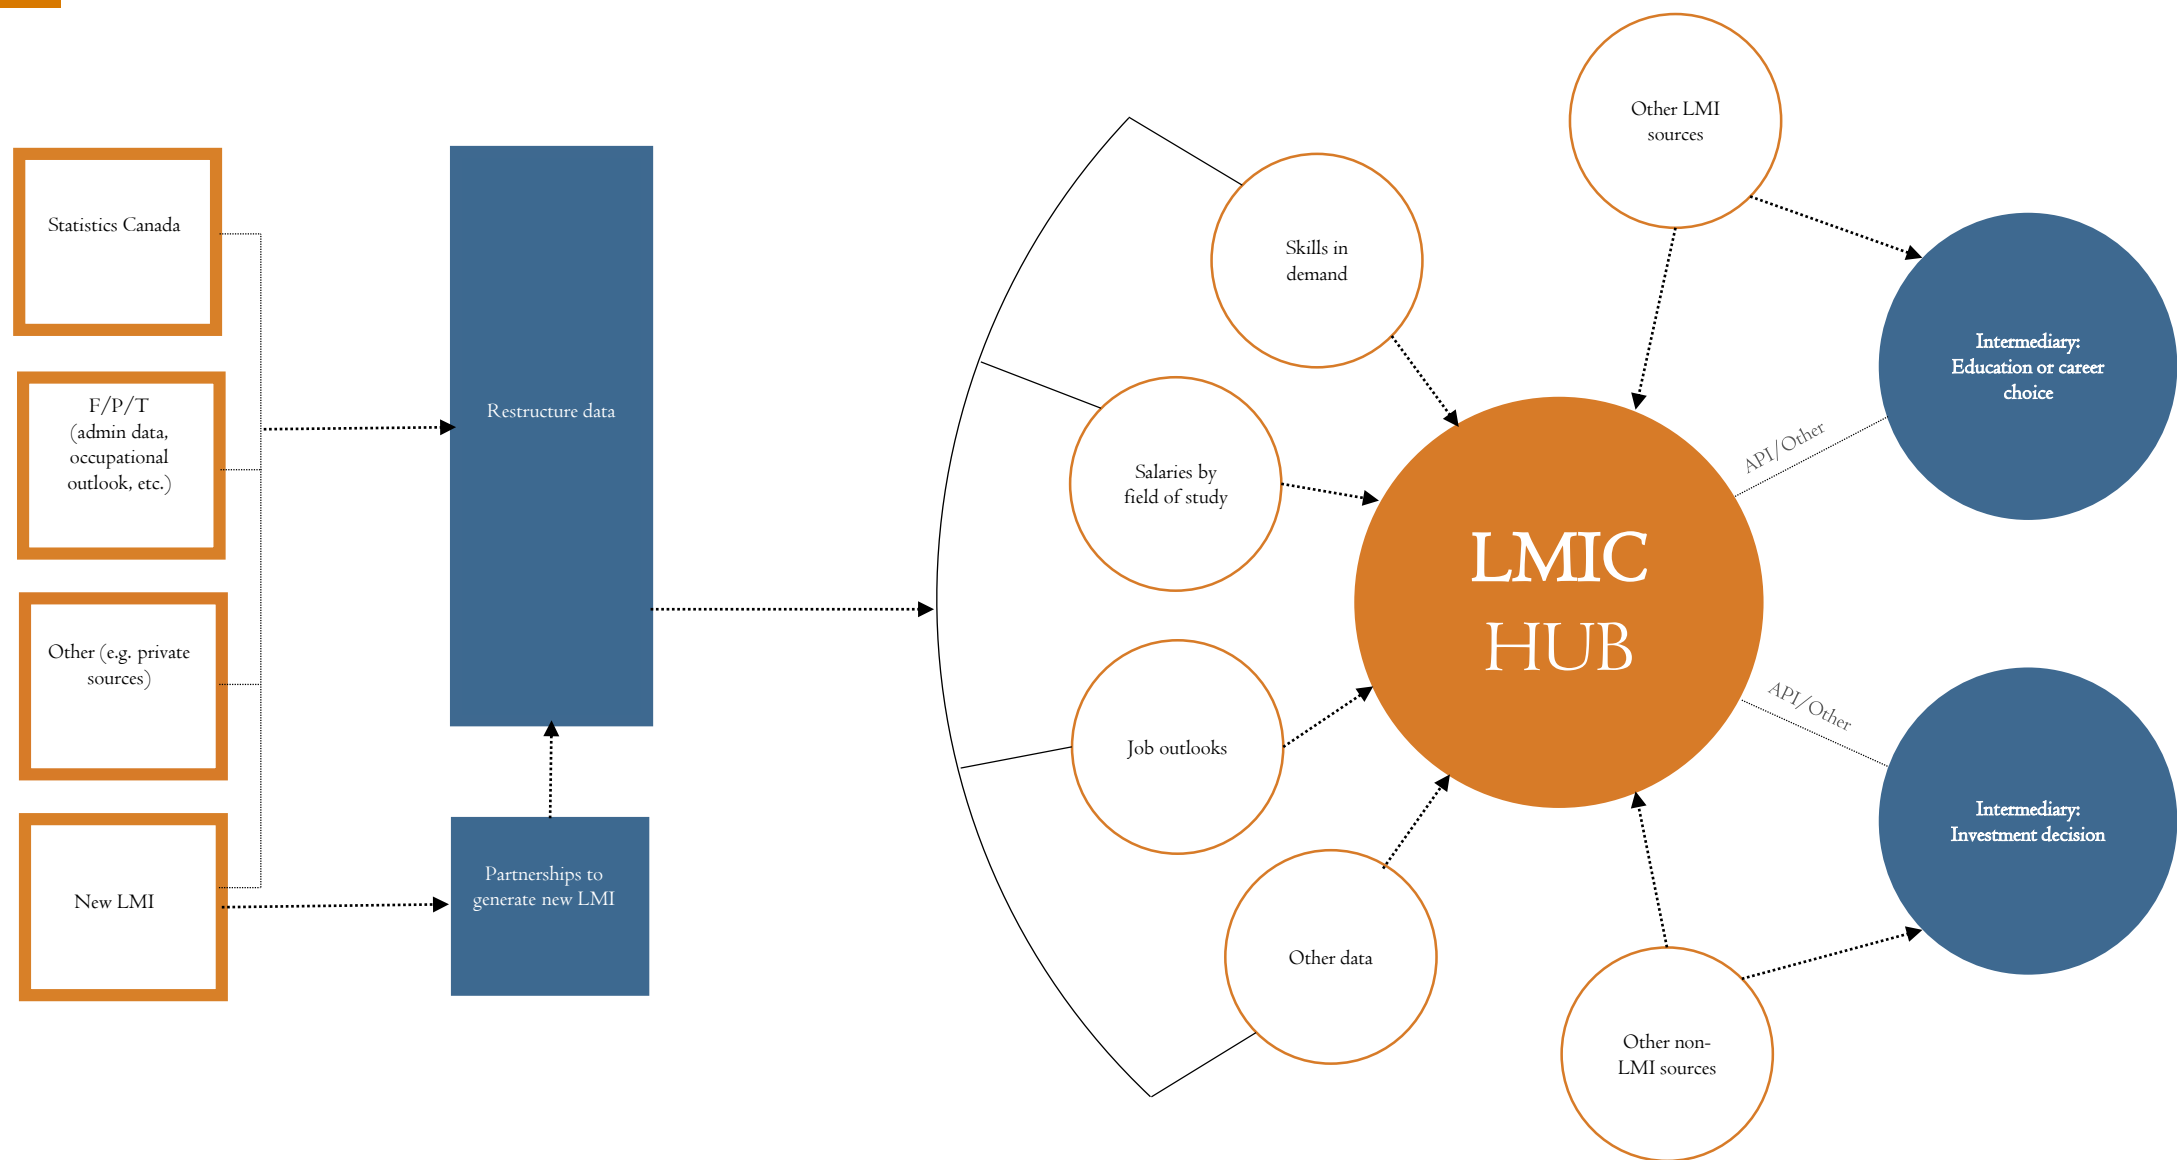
Statistics Canada

F/P/T (admin data, occupational outlook, etc.)

Other (e.g. private sources)

New LMI

Restructure data

Partnerships to generate new LMI

Skills in demand

Salaries by field of study

Job outlooks

Other data

Other LMI sources

LMIC HUB

Other non-LMI sources

API/Other

API/Other

Intermediary: Education or career choice

Intermediary: Investment decision